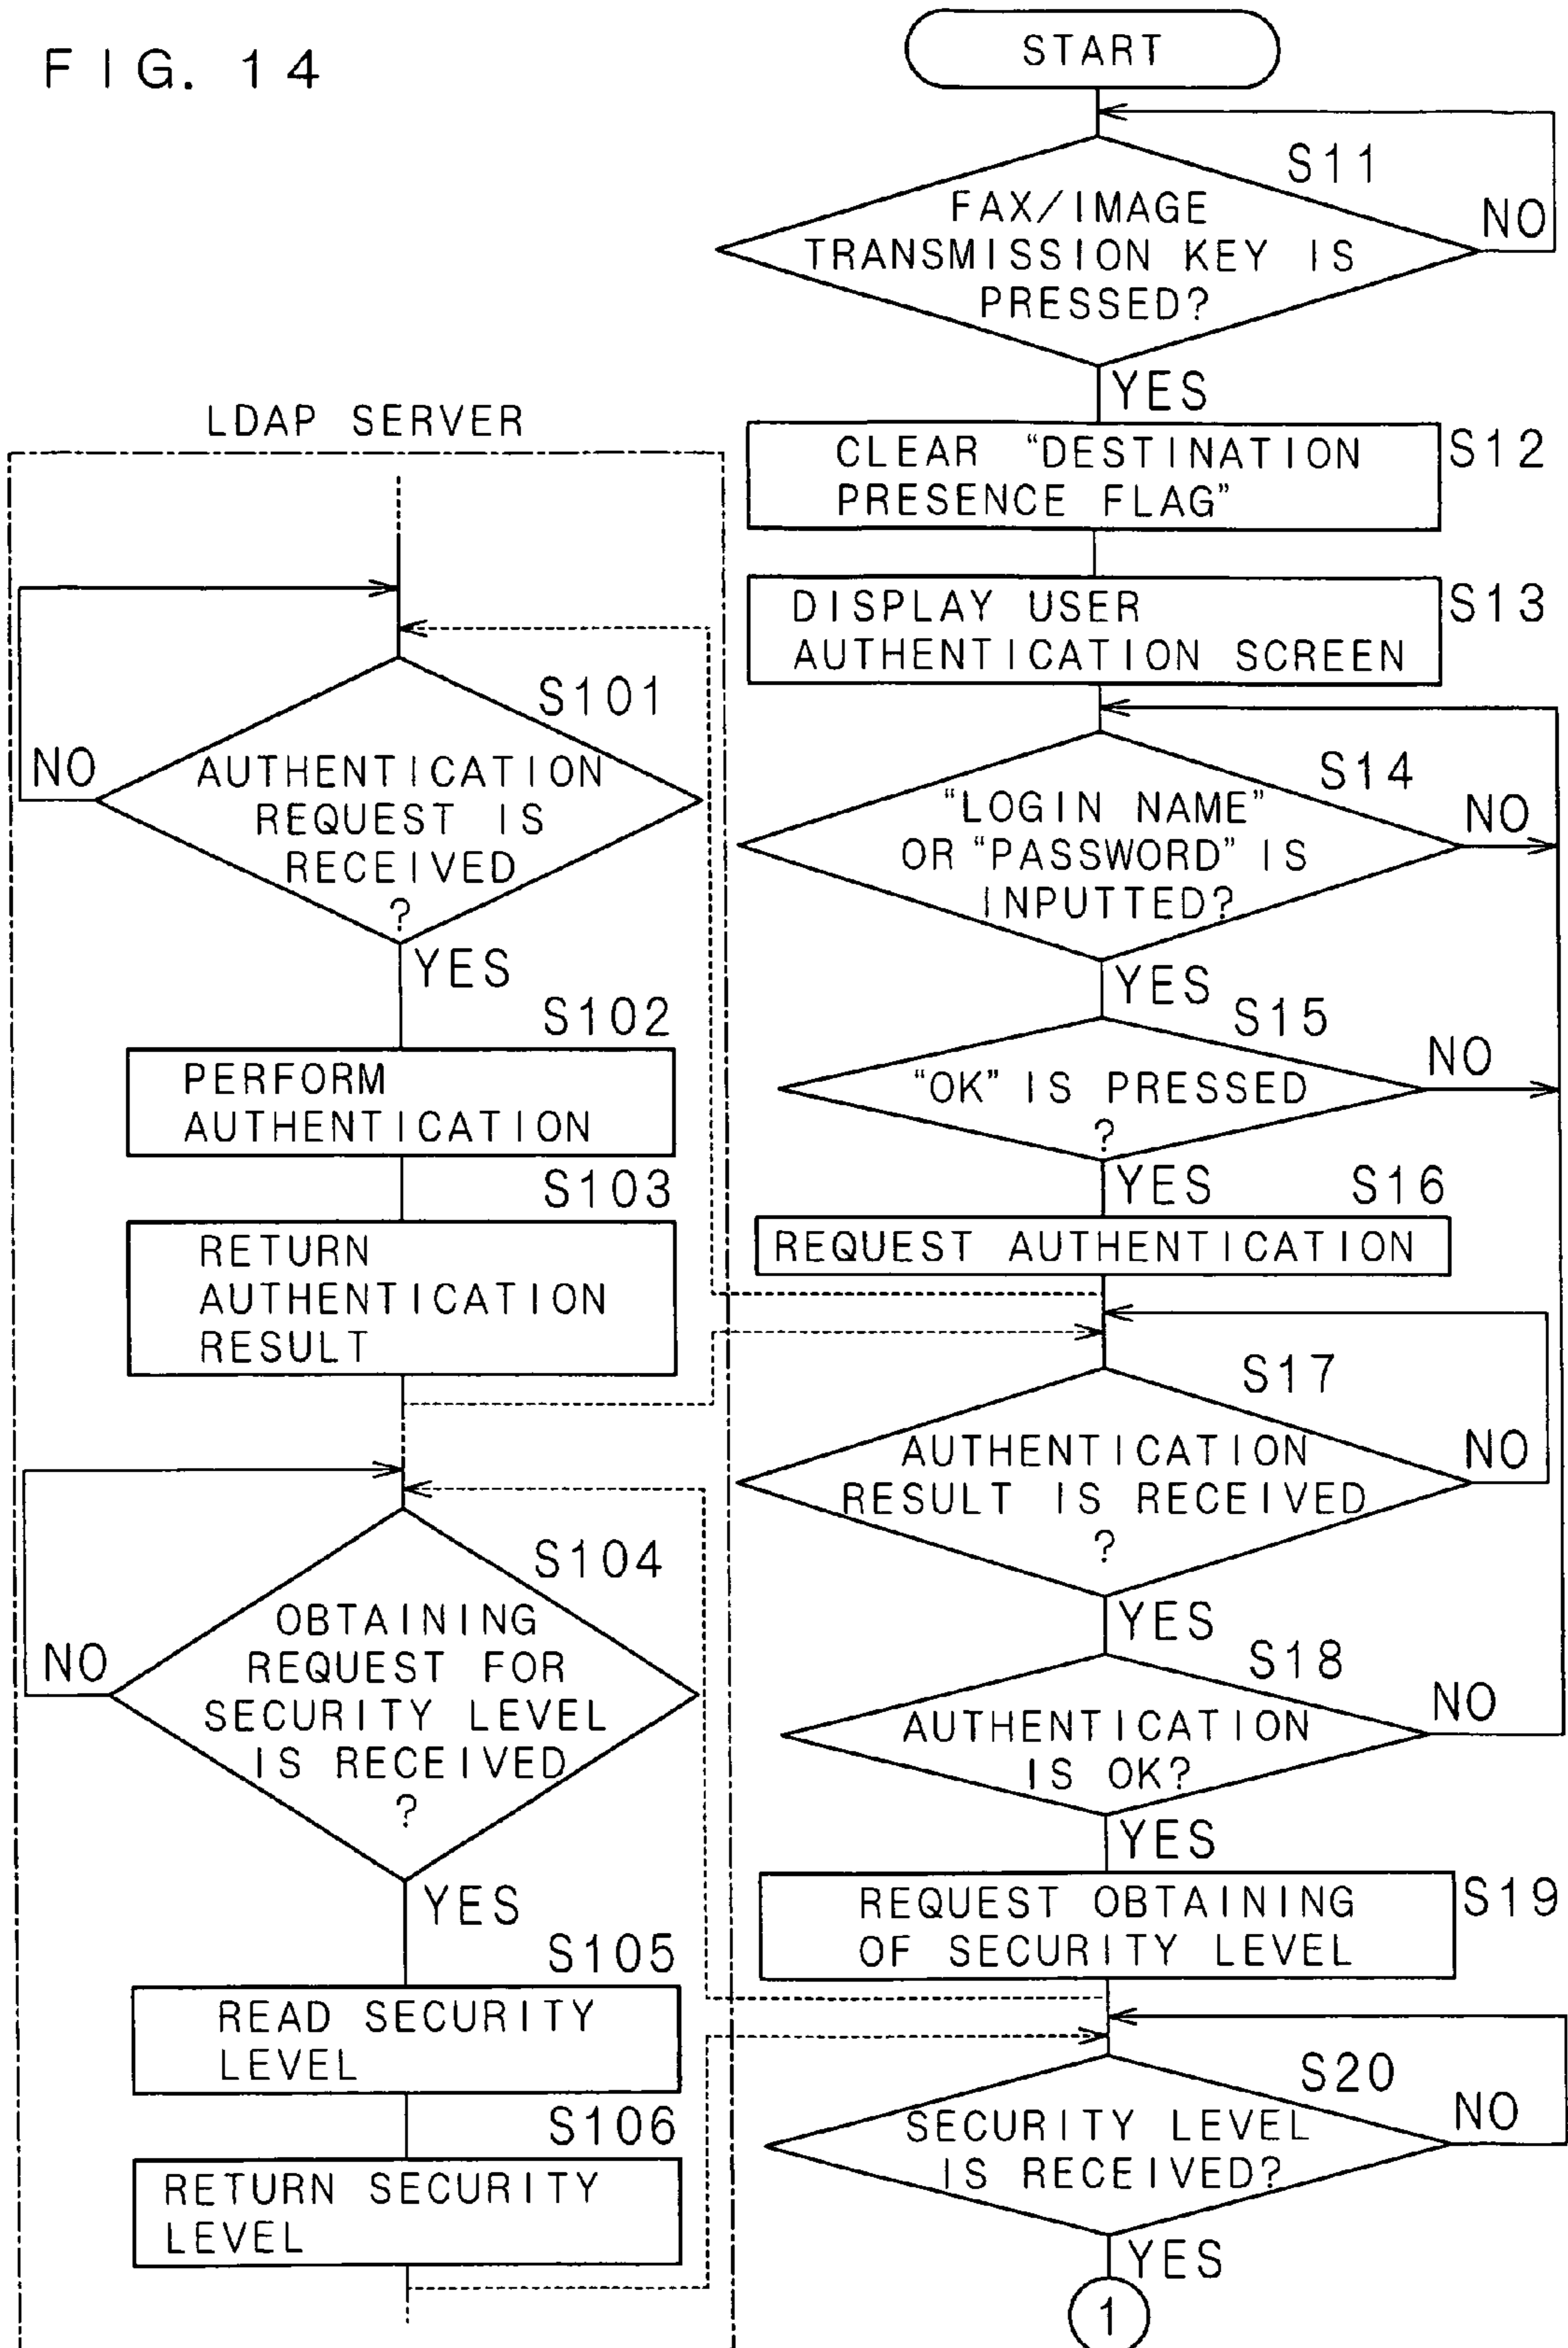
F I G. 1 4

START

S11

FAX/IMAGE TRANSMISSION KEY IS PRESSED?

NO

YES

CLEAR "DESTINATION PRESENCE FLAG"

S12

DISPLAY USER AUTHENTICATION SCREEN

S13

S14

"LOGIN NAME" OR "PASSWORD" IS INPUTTED?

NO

YES

S15

"OK" IS PRESSED ?

NO

YES

S16

REQUEST AUTHENTICATION

S17

AUTHENTICATION RESULT IS RECEIVED ?

NO

YES

S18

AUTHENTICATION IS OK?

NO

YES

REQUEST OBTAINING OF SECURITY LEVEL

S19

S20

SECURITY LEVEL IS RECEIVED?

NO

YES

1

LDAP SERVER

S101

NO

AUTHENTICATION REQUEST IS RECEIVED ?

YES

S102

PERFORM AUTHENTICATION

S103

RETURN AUTHENTICATION RESULT

S104

NO

OBTAINING REQUEST FOR SECURITY LEVEL IS RECEIVED ?

YES

S105

READ SECURITY LEVEL

S106

RETURN SECURITY LEVEL